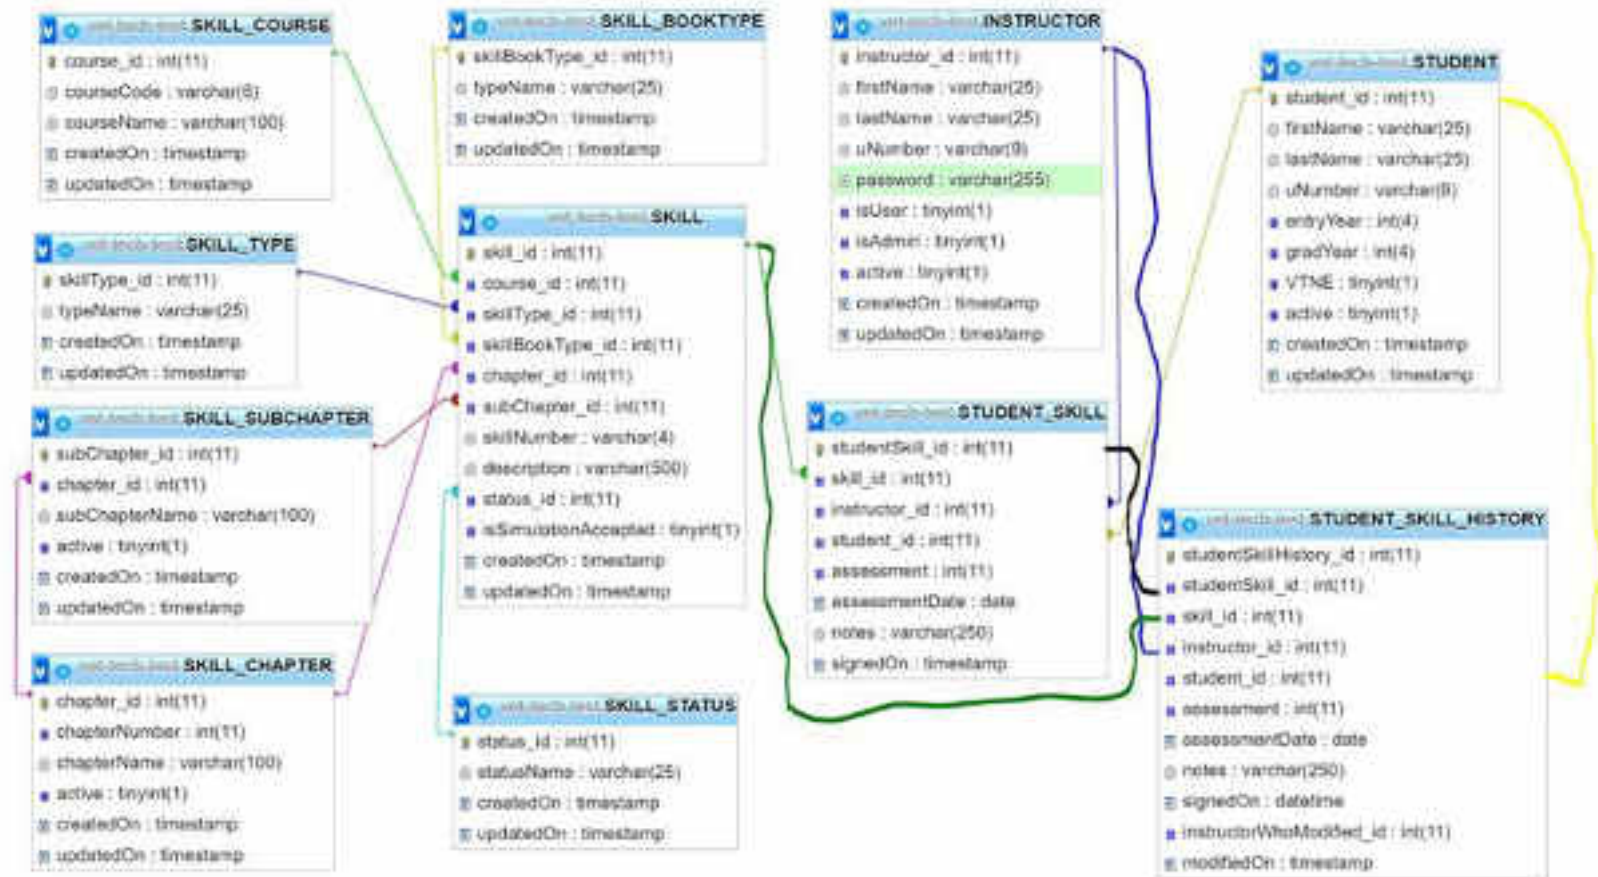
SKILL_COURSE
course_id : int(11)
courseCode : varchar(6)
courseName : varchar(100)
createdOn : timestamp
updatedOn : timestamp

SKILL_BOOKTYPE
skillBookType_id : int(11)
typeName : varchar(25)
createdOn : timestamp
updatedOn : timestamp

INSTRUCTOR
instructor_id : int(11)
firstName : varchar(25)
lastName : varchar(25)
uNumber : varchar(9)
password : varchar(255)
isUser : tinyint(1)
isAdmin : tinyint(1)
active : tinyint(1)
createdOn : timestamp
updatedOn : timestamp

STUDENT
student_id : int(11)
firstName : varchar(25)
lastName : varchar(25)
uNumber : varchar(9)
entryYear : int(4)
gradYear : int(4)
VTNE : tinyint(1)
active : tinyint(1)
createdOn : timestamp
updatedOn : timestamp

SKILL_TYPE
skillType_id : int(11)
typeName : varchar(25)
createdOn : timestamp
updatedOn : timestamp

SKILL
skill_id : int(11)
course_id : int(11)
skillType_id : int(11)
skillBookType_id : int(11)
chapter_id : int(11)
subChapter_id : int(11)
skillNumber : varchar(4)
description : varchar(500)
status_id : int(11)
isSimulationAccepted : tinyint(1)
createdOn : timestamp
updatedOn : timestamp

SKILL_SUBCHAPTER
subChapter_id : int(11)
chapter_id : int(11)
subChapterName : varchar(100)
active : tinyint(1)
createdOn : timestamp
updatedOn : timestamp

STUDENT_SKILL
studentSkill_id : int(11)
skill_id : int(11)
instructor_id : int(11)
student_id : int(11)
assessment : int(11)
assessmentDate : date
notes : varchar(250)
signedOn : timestamp

STUDENT_SKILL_HISTORY
studentSkillHistory_id : int(11)
studentSkill_id : int(11)
skill_id : int(11)
instructor_id : int(11)
student_id : int(11)
assessment : int(11)
assessmentDate : date
notes : varchar(250)
signedOn : datetime
instructorWhoModified_id : int(11)
modifiedOn : timestamp

SKILL_CHAPTER
chapter_id : int(11)
chapterNumber : int(11)
chapterName : varchar(100)
active : tinyint(1)
createdOn : timestamp
updatedOn : timestamp

SKILL_STATUS
status_id : int(11)
statusName : varchar(25)
createdOn : timestamp
updatedOn : timestamp